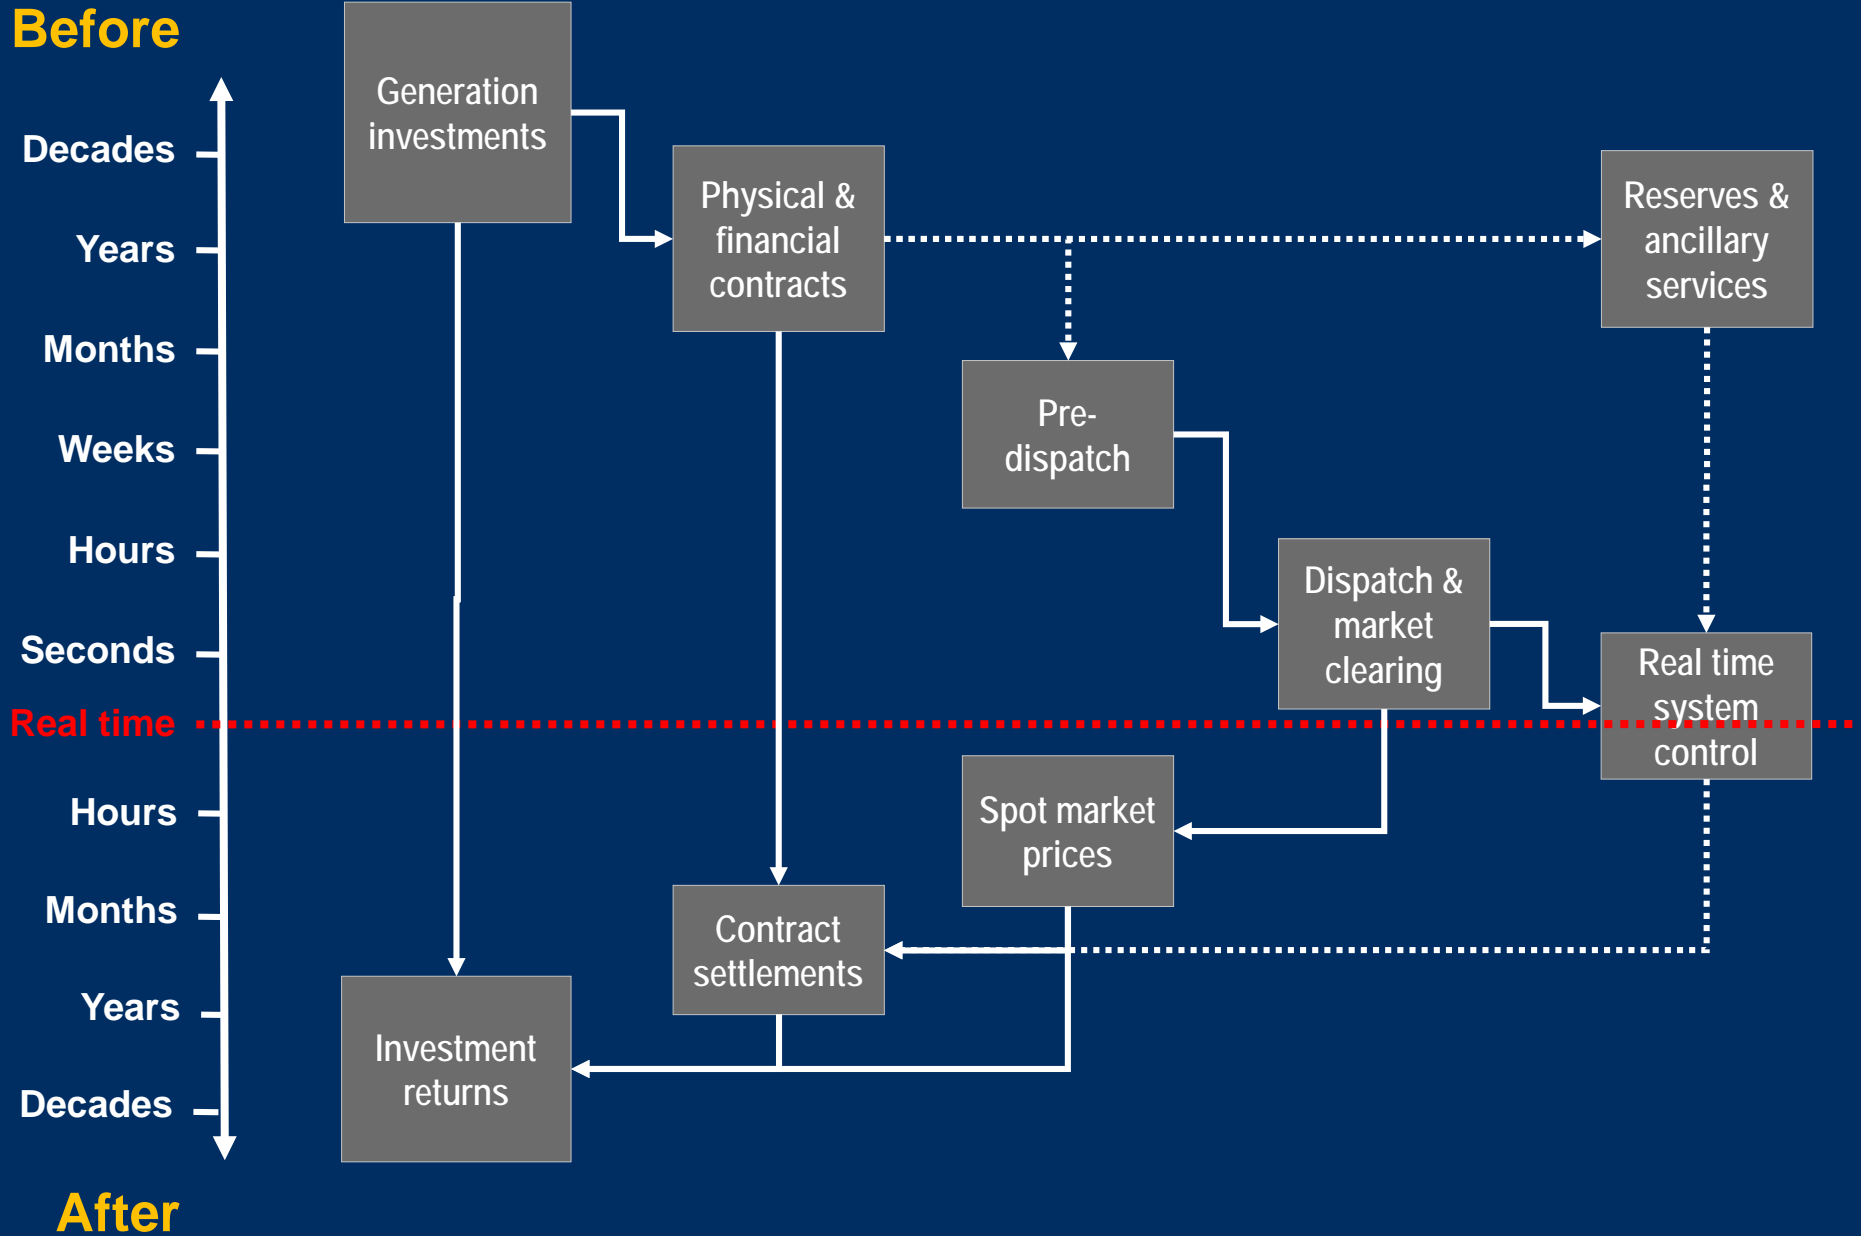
Before

Decades

Years

Months

Weeks

Hours

Seconds

Real time

Hours

Months

Years

Decades

After

Generation investments

Physical & financial contracts

Reserves & ancillary services

Pre-dispatch

Dispatch & market clearing

Real time system control

Spot market prices

Contract settlements

Investment returns